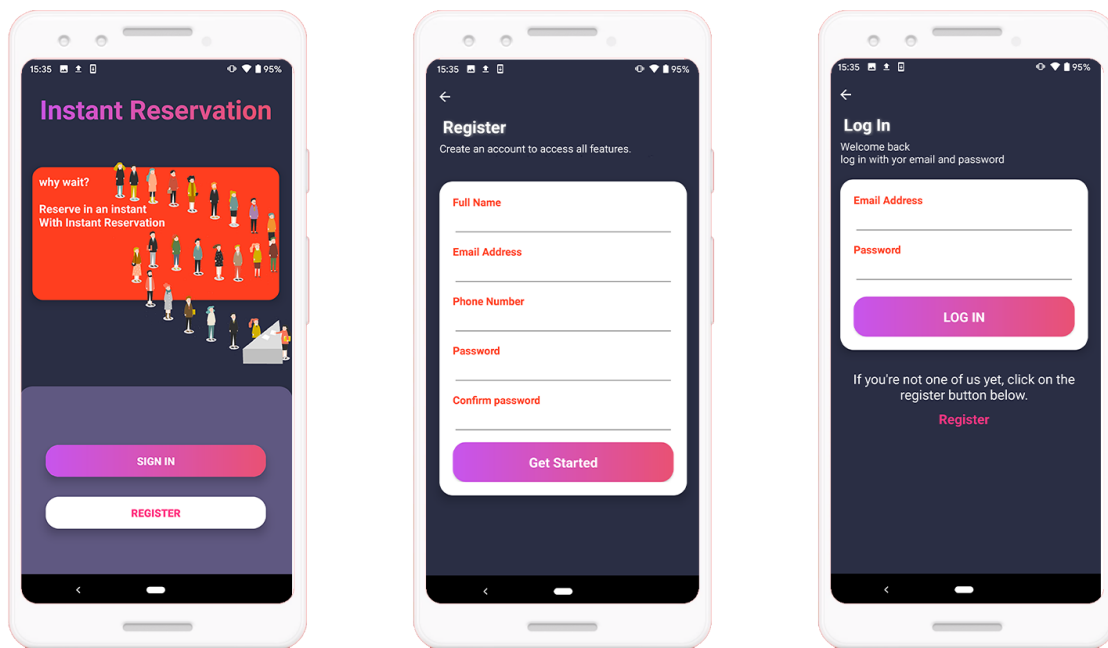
15:35 95%

Instant Reservation

why wait?

Reserve in an instant
With Instant Reservation

SIGN IN

REGISTER

15:35 95%

Register

Create an account to access all features.

Full Name

Email Address

Phone Number

Password

Confirm password

Get Started

15:35 95%

Log In

Welcome back
log in with yor email and password

Email Address

Password

LOG IN

If you're not one of us yet, click on the register button below.

Register